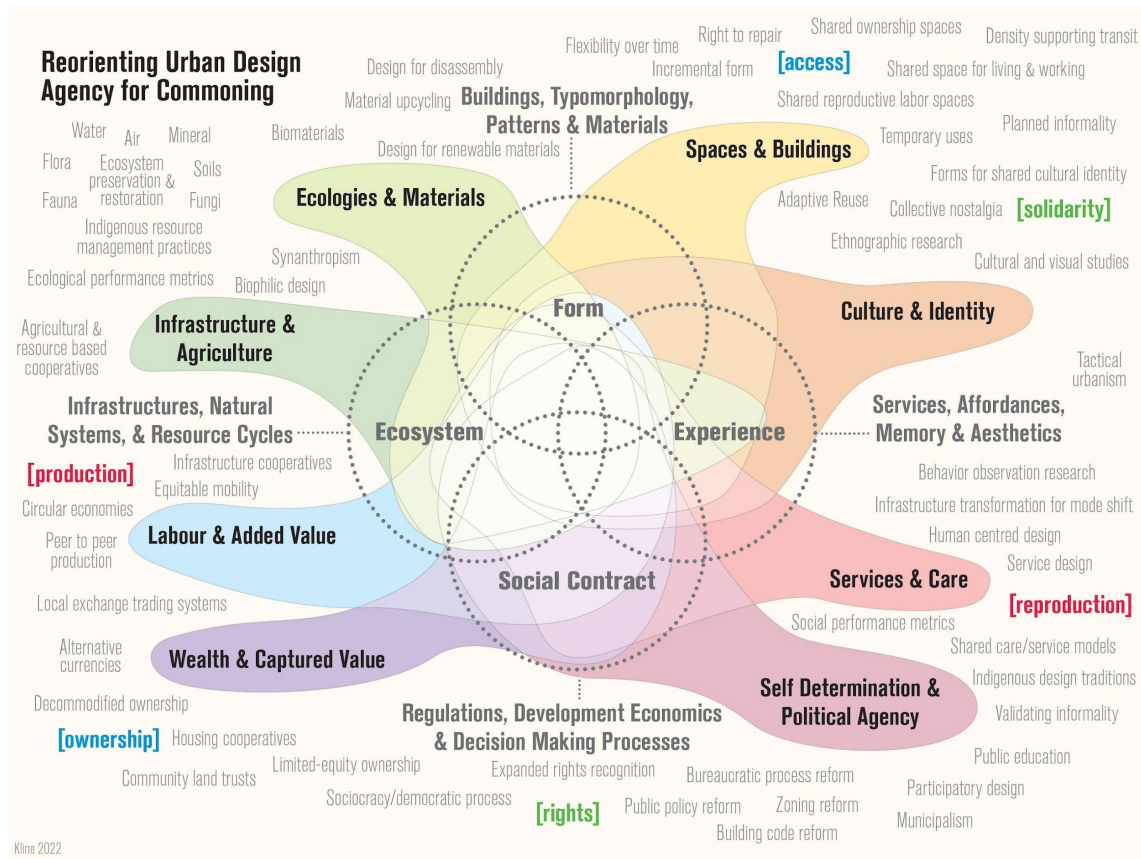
Reorienting Urban Design Agency for Commoning

Design for disassembly
Material upcycling
Flexibility over time
Incremental form
Right to repair
[access]
Shared ownership spaces
Density supporting transit
Shared space for living & working
Shared reproductive labor spaces
Planned informality
Temporary uses

Buildings, Typomorphology, Patterns & Materials

Water
Air
Mineral
Flora
Ecosystem preservation & restoration
Soils
Fauna
Fungi
Biomaterials
Design for renewable materials
Indigenous resource management practices
Ecological performance metrics
Synanthropism
Biophilic design

Ecologies & Materials

Spaces & Buildings

Forms for shared cultural identity
Adaptive Reuse
Collective nostalgia
[solidarity]
Ethnographic research
Cultural and visual studies

Culture & Identity

Agricultural & resource based cooperatives

Infrastructure & Agriculture

Form

Tactical urbanism

Infrastructures, Natural Systems, & Resource Cycles

Ecosystem

Experience

Services, Affordances, Memory & Aesthetics

[production]
Infrastructure cooperatives
Equitable mobility
Circular economies
Peer to peer production

Labour & Added Value

Behavior observation research
Infrastructure transformation for mode shift
Human centred design
Service design

Social Contract

Services & Care

[reproduction]

Local exchange trading systems
Social performance metrics
Shared care/service models
Alternative currencies

Wealth & Captured Value

Indigenous design traditions

Self Determination & Political Agency

Validating informality
Decommodified ownership

Regulations, Development Economics & Decision Making Processes

[ownership]
Housing cooperatives
Community land trusts
Limited-equity ownership
Expanded rights recognition
Bureaucratic process reform
Public education
Participatory design
Sociocracy/democratic process
[rights]
Public policy reform
Zoning reform
Building code reform
Municipalism

Kline 2022